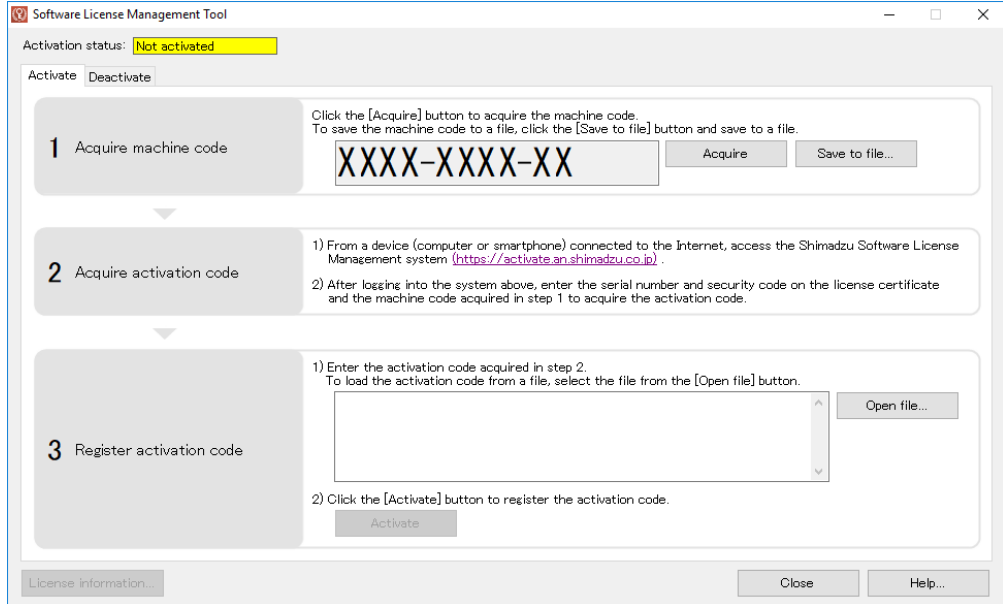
Software License Management Tool

Activation status: Not activated

Activate Deactivate

1 Acquire machine code

Click the [Acquire] button to acquire the machine code.
To save the machine code to a file, click the [Save to file] button and save to a file.

XXXX-XXXX-XX

Acquire

Save to file...

2 Acquire activation code

1) From a device (computer or smartphone) connected to the Internet, access the Shimadzu Software License Management system (https://activate.an.shimadzu.co.jp) .

2) After logging into the system above, enter the serial number and security code on the license certificate and the machine code acquired in step 1 to acquire the activation code.

3 Register activation code

1) Enter the activation code acquired in step 2.
To load the activation code from a file, select the file from the [Open file] button.

Open file...

2) Click the [Activate] button to register the activation code.

Activate

License information...

Close

Help...